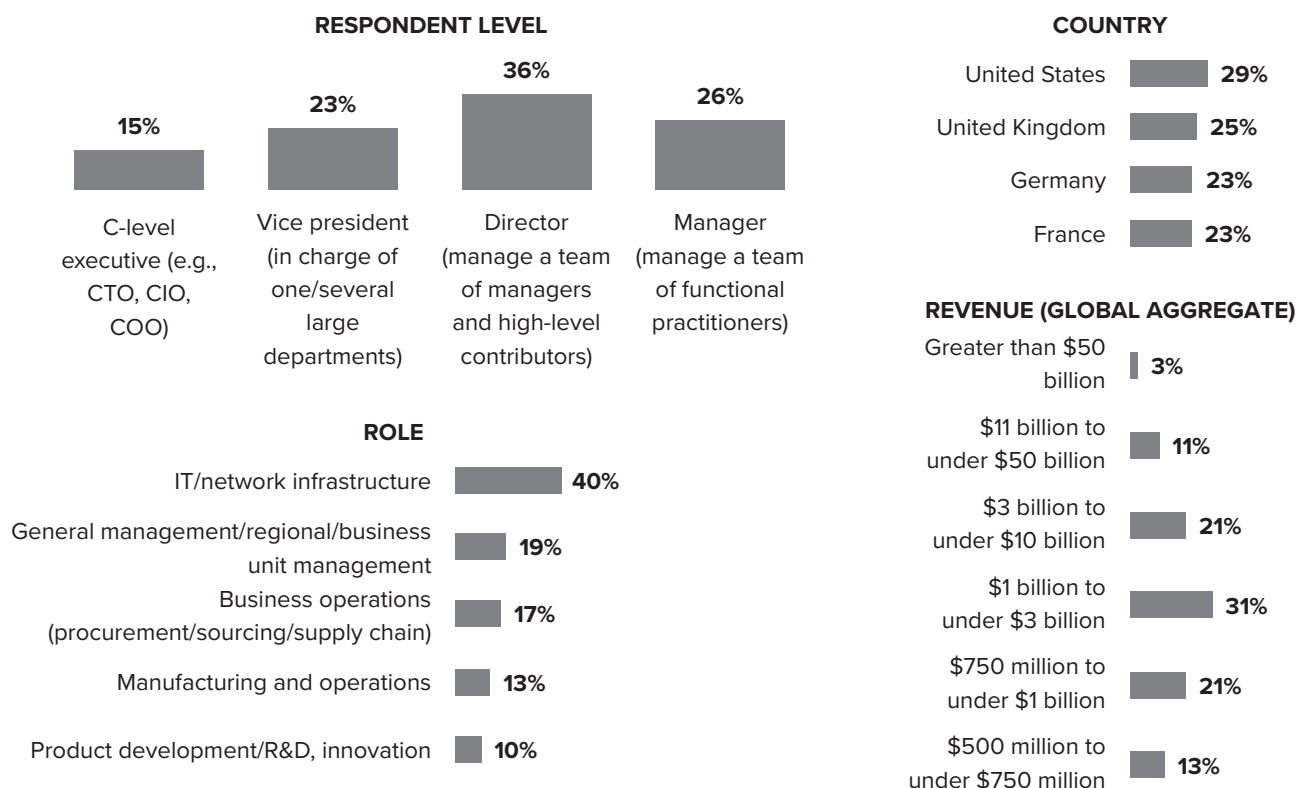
RESPONDENT LEVEL

15%
C-level executive (e.g., CTO, CIO, COO)

23%
Vice president (in charge of one/several large departments)

36%
Director (manage a team of managers and high-level contributors)

26%
Manager (manage a team of functional practitioners)

ROLE

IT/network infrastructure 40%
General management/regional/business unit management 19%
Business operations (procurement/sourcing/supply chain) 17%
Manufacturing and operations 13%
Product development/R&D, innovation 10%

COUNTRY

United States 29%
United Kingdom 25%
Germany 23%
France 23%

REVENUE (GLOBAL AGGREGATE)

Greater than \$50 billion 3%
\$11 billion to under \$50 billion 11%
\$3 billion to under \$10 billion 21%
\$1 billion to under \$3 billion 31%
\$750 million to under \$1 billion 21%
\$500 million to under \$750 million 13%